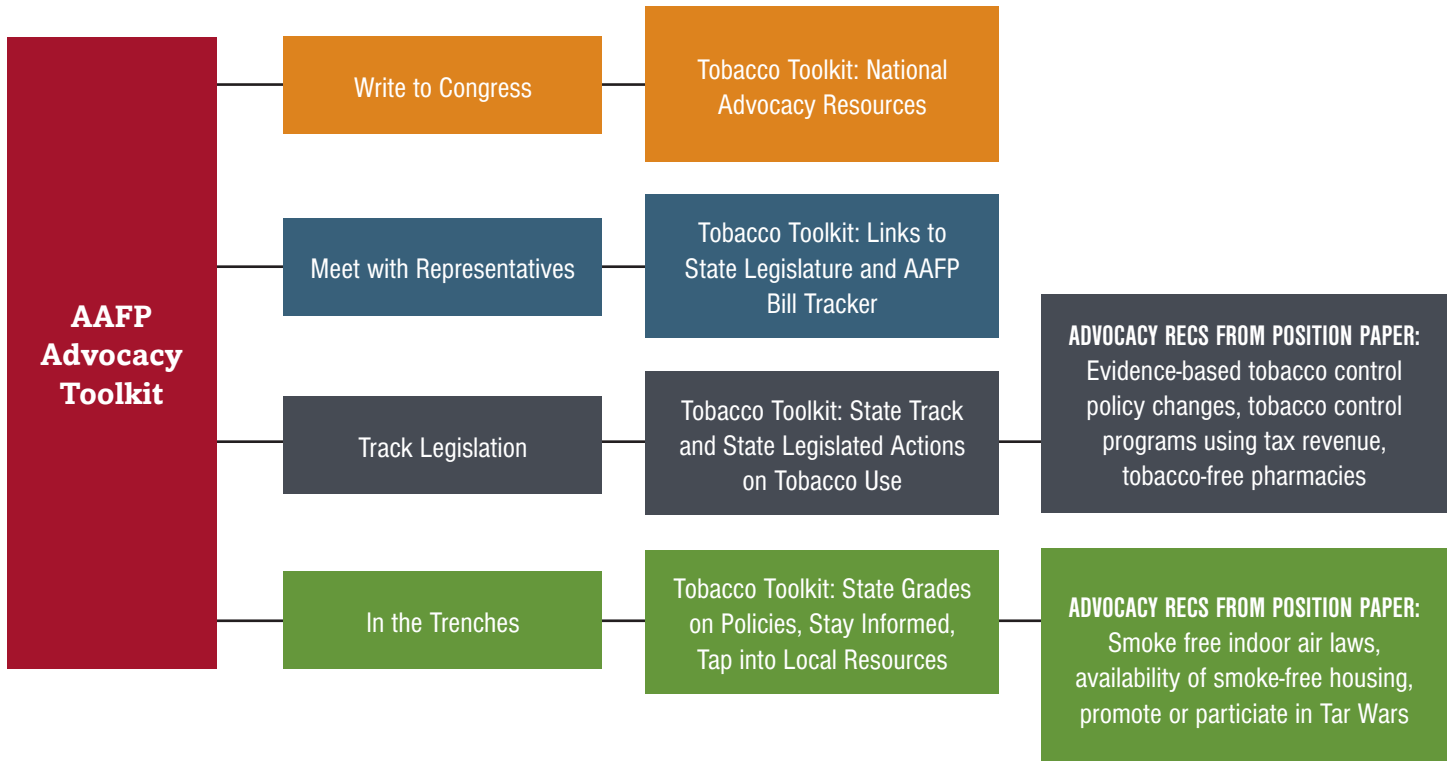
AAFP Advocacy Toolkit

Write to Congress

Tobacco Toolkit: National Advocacy Resources

Meet with Representatives

Tobacco Toolkit: Links to State Legislature and AAFP Bill Tracker

Track Legislation

Tobacco Toolkit: State Track and State Legislated Actions on Tobacco Use

ADVOCACY RECS FROM POSITION PAPER: Evidence-based tobacco control policy changes, tobacco control programs using tax revenue, tobacco-free pharmacies

In the Trenches

Tobacco Toolkit: State Grades on Policies, Stay Informed, Tap into Local Resources

ADVOCACY RECS FROM POSITION PAPER: Smoke free indoor air laws, availability of smoke-free housing, promote or particiate in Tar Wars